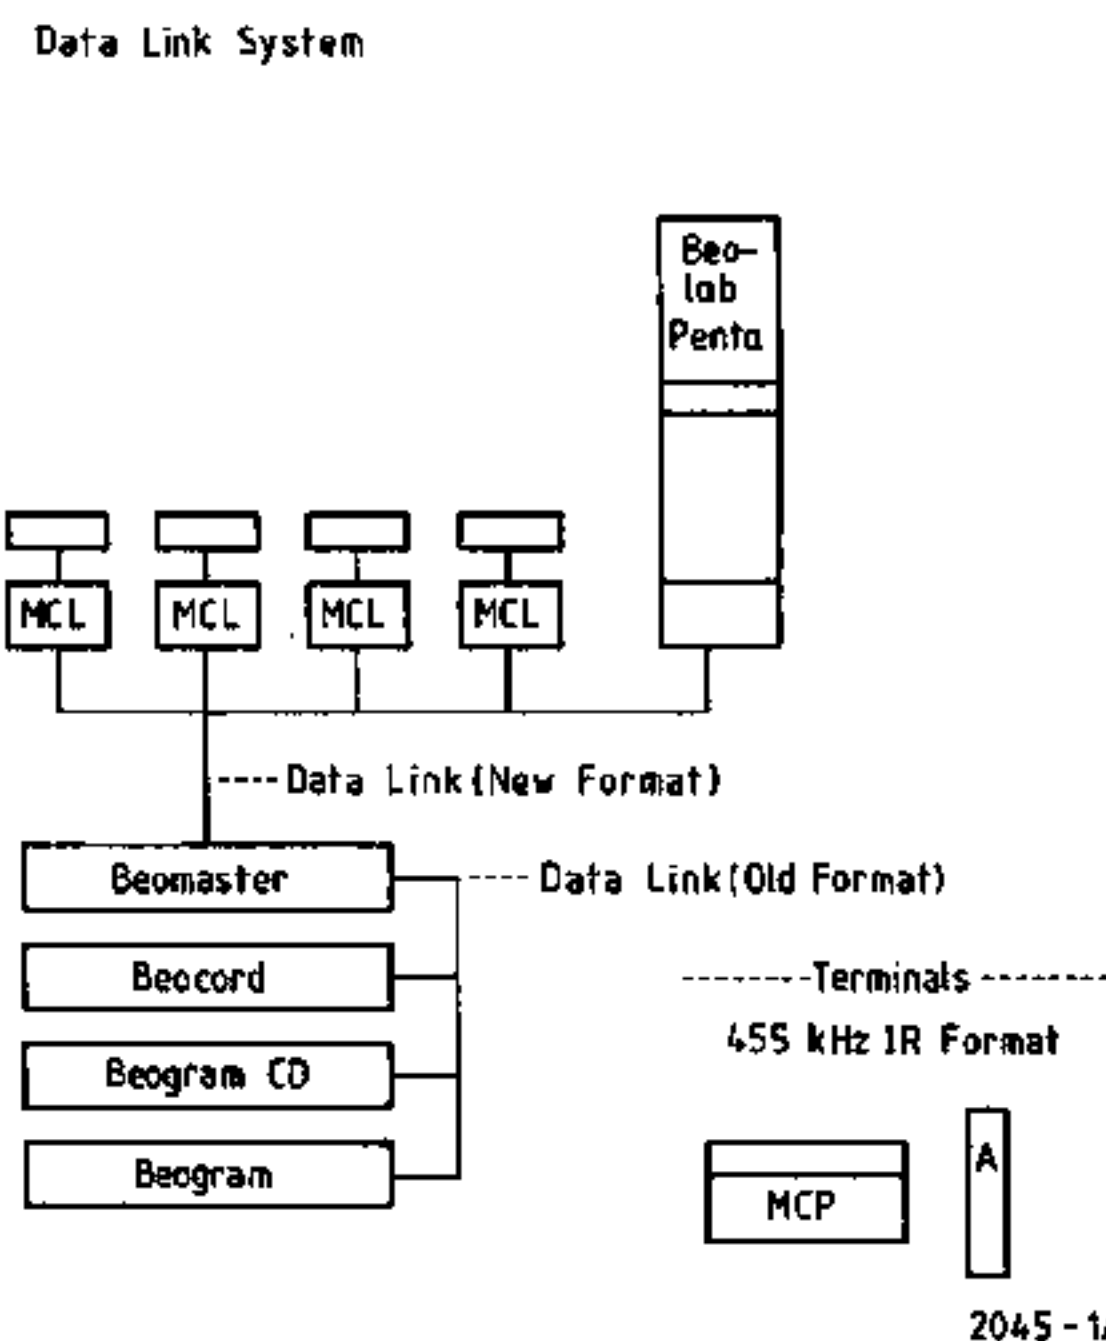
Data Link System

Beo-lab Penta

MCL

MCL

MCL

MCL

----Data Link (New Format)

Beomaster

---- Data Link (Old Format)

Beocord

Beogram CD

Beogram

-------Terminals --------

455 kHz IR Format

MCP

A

2045 - 1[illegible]